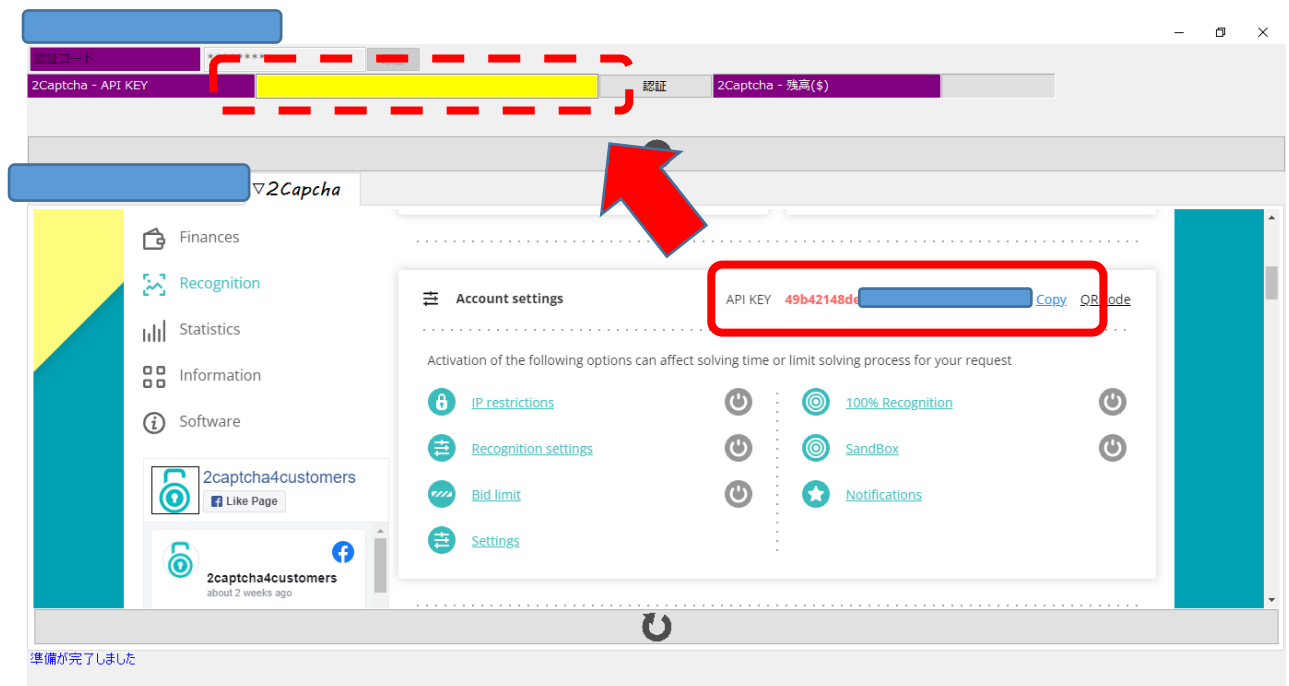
認証コード ********
2Captcha - API KEY
認証
2Captcha - 残高($)

▽2Capcha

Finances
Recognition
Statistics
Information
Software

2captcha4customers
Like Page

2captcha4customers
about 2 weeks ago

Account settings
API KEY 49b42148de
Copy
QR code

Activation of the following options can affect solving time or limit solving process for your request

IP restrictions
Recognition settings
Bid limit
Settings
100% Recognition
SandBox
Notifications

準備が完了しました